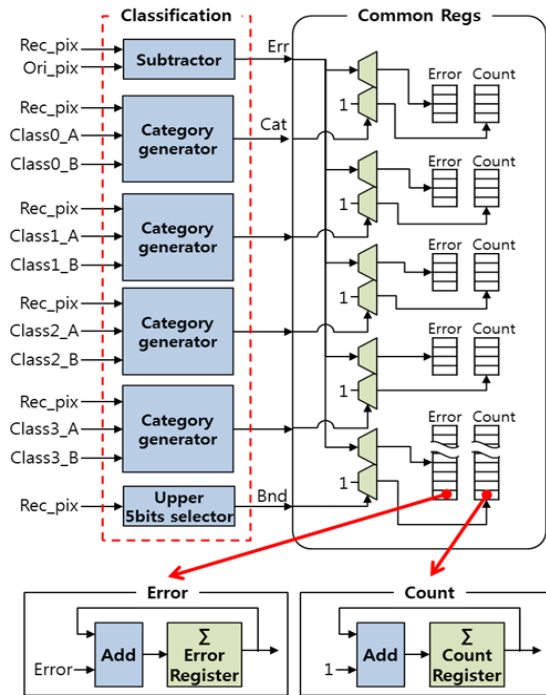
Classification

Common Regs

Rec_pix
Ori_pix
Subtractor
Err

Rec_pix
Class0_A
Class0_B
Category generator
Cat

Rec_pix
Class1_A
Class1_B
Category generator

Rec_pix
Class2_A
Class2_B
Category generator

Rec_pix
Class3_A
Class3_B
Category generator

Rec_pix
Upper 5bits selector
Bnd

1
Error
Count
1
Error
Count
1
Error
Count
1
Error
Count
1
Error
Count

Error
Error
Add
Σ Error Register

Count
1
Add
Σ Count Register